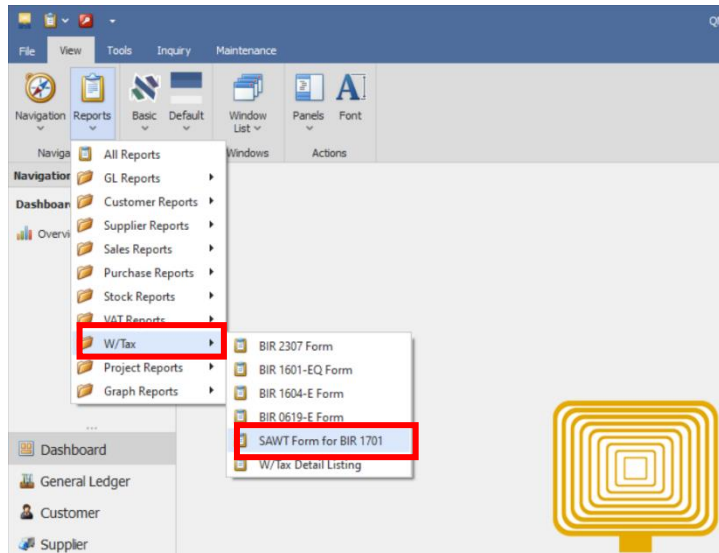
Q

File View Tools Inquiry Maintenance

Navigation Reports Basic Default Window List Panels Font

Naviga Windows Actions

Navigation

Dashboard

Overvi

All Reports
GL Reports
Customer Reports
Supplier Reports
Sales Reports
Purchase Reports
Stock Reports
VAT Reports
W/Tax
Project Reports
Graph Reports

BIR 2307 Form
BIR 1601-EQ Form
BIR 1604-E Form
BIR 0619-E Form
SAWT Form for BIR 1701
W/Tax Detail Listing

Dashboard
General Ledger
Customer
Supplier